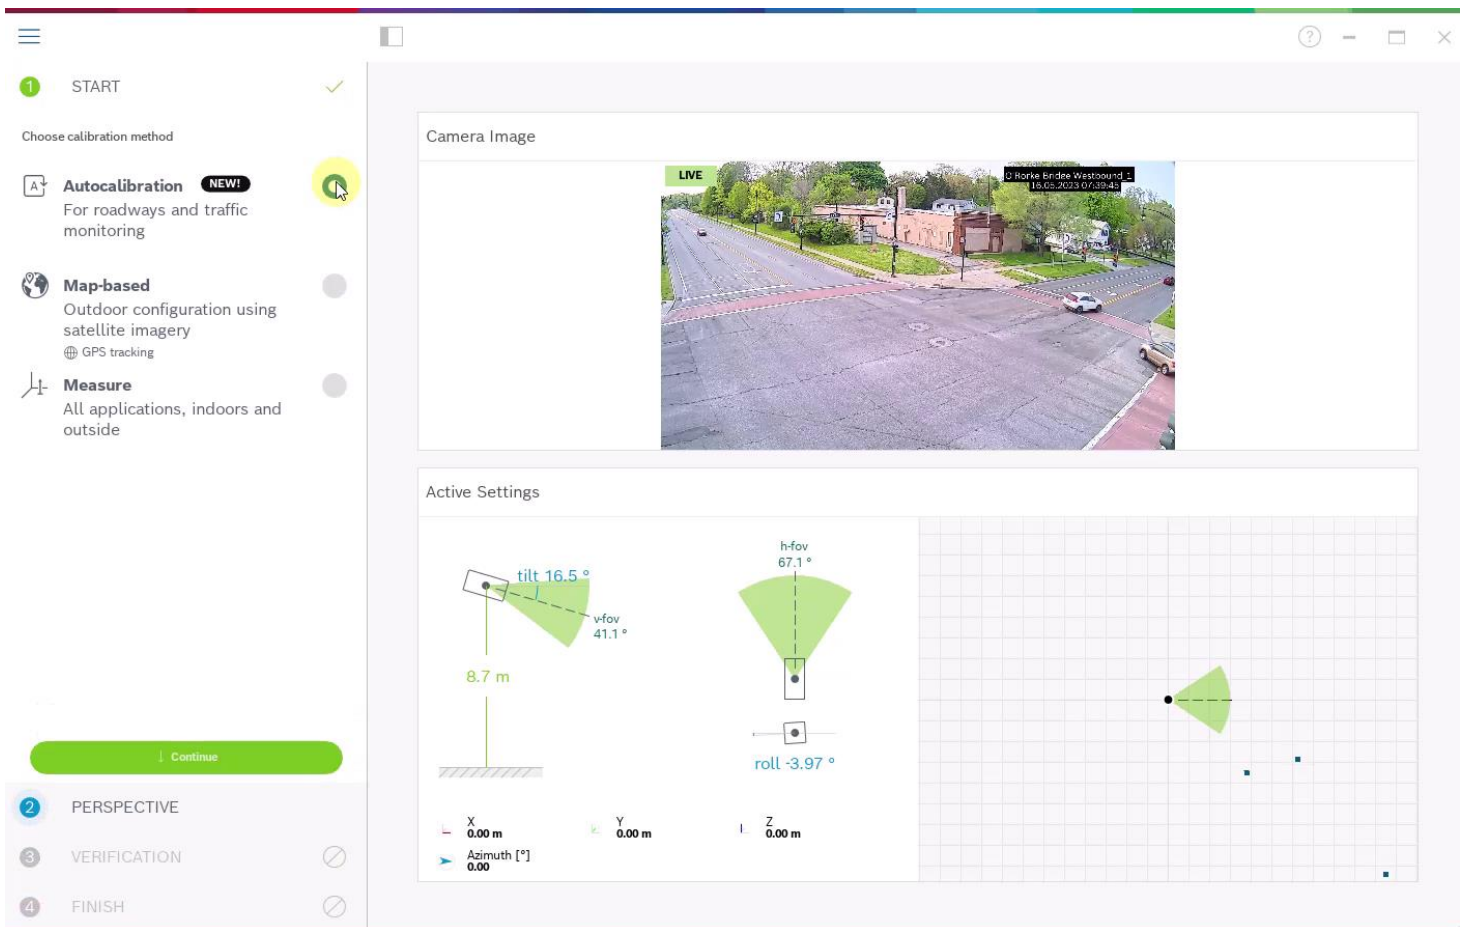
1 START

Choose calibration method

Autocalibration NEW!
For roadways and traffic monitoring

Map-based
Outdoor configuration using satellite imagery
GPS tracking

Measure
All applications, indoors and outside

↓ Continue

2 PERSPECTIVE

3 VERIFICATION

4 FINISH

Camera Image

LIVE

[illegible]
18.05.2023 07:39:45

Active Settings

tilt 16.5 °

v-fov 41.1 °

8.7 m

h-fov 67.1 °

roll -3.97 °

X 0.00 m

Y 0.00 m

Z 0.00 m

Azimuth [°] 0.00